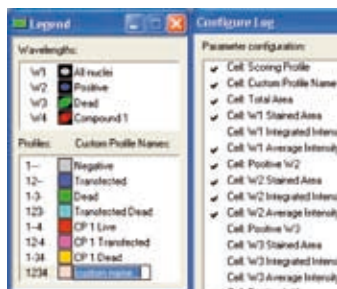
Legend

Wavelengths:

W1 All nuclei
W2 Positive
W3 Dead
W4 Compound 1

Profiles: Custom Profile Names:

1-- Negative
12-- Transfected
1-3- Dead
123- Transfected Dead
1--4 CP 1 Live
12-4 CP 1 Transfected
1-34 CP 1 Dead
1234 custom name

Configure Log

Parameter configuration:

Cell: Scoring Profile
Cell: Custom Profile Name
Cell: Total Area
Cell: W1 Stained Area
Cell: W1 Integrated Intens
Cell: W1 Average Intensity
Cell: Positive W2
Cell: W2 Stained Area
Cell: W2 Integrated Intens
Cell: W2 Average Intensity
Cell: Positive W3
Cell: W3 Stained Area
Cell: W3 Integrated Intens
Cell: W3 Average Intensity